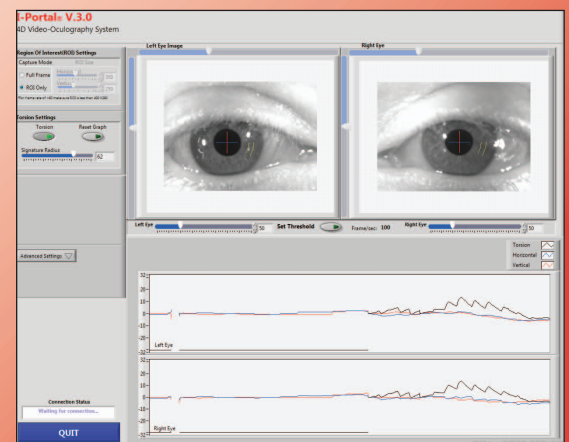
I-Portal® V.3.0
4D Video-Oculography System

Region Of Interest(ROI) Settings
Capture Mode
ROI Size
Full Frame
ROI Only
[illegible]

Torsion Settings
Torsion
Reset Graph
Signature Radius
62

Advanced Settings

Connection Status
Waiting for connection...

QUIT

Left Eye Image
Right Eye

Left Eye
50
Set Threshold
Frame/sec: 100
Right Eye
50

Torsion
Horizontal
Vertical

20
10
0
-10
-20
Left Eye

20
10
0
-10
-20
Right Eye